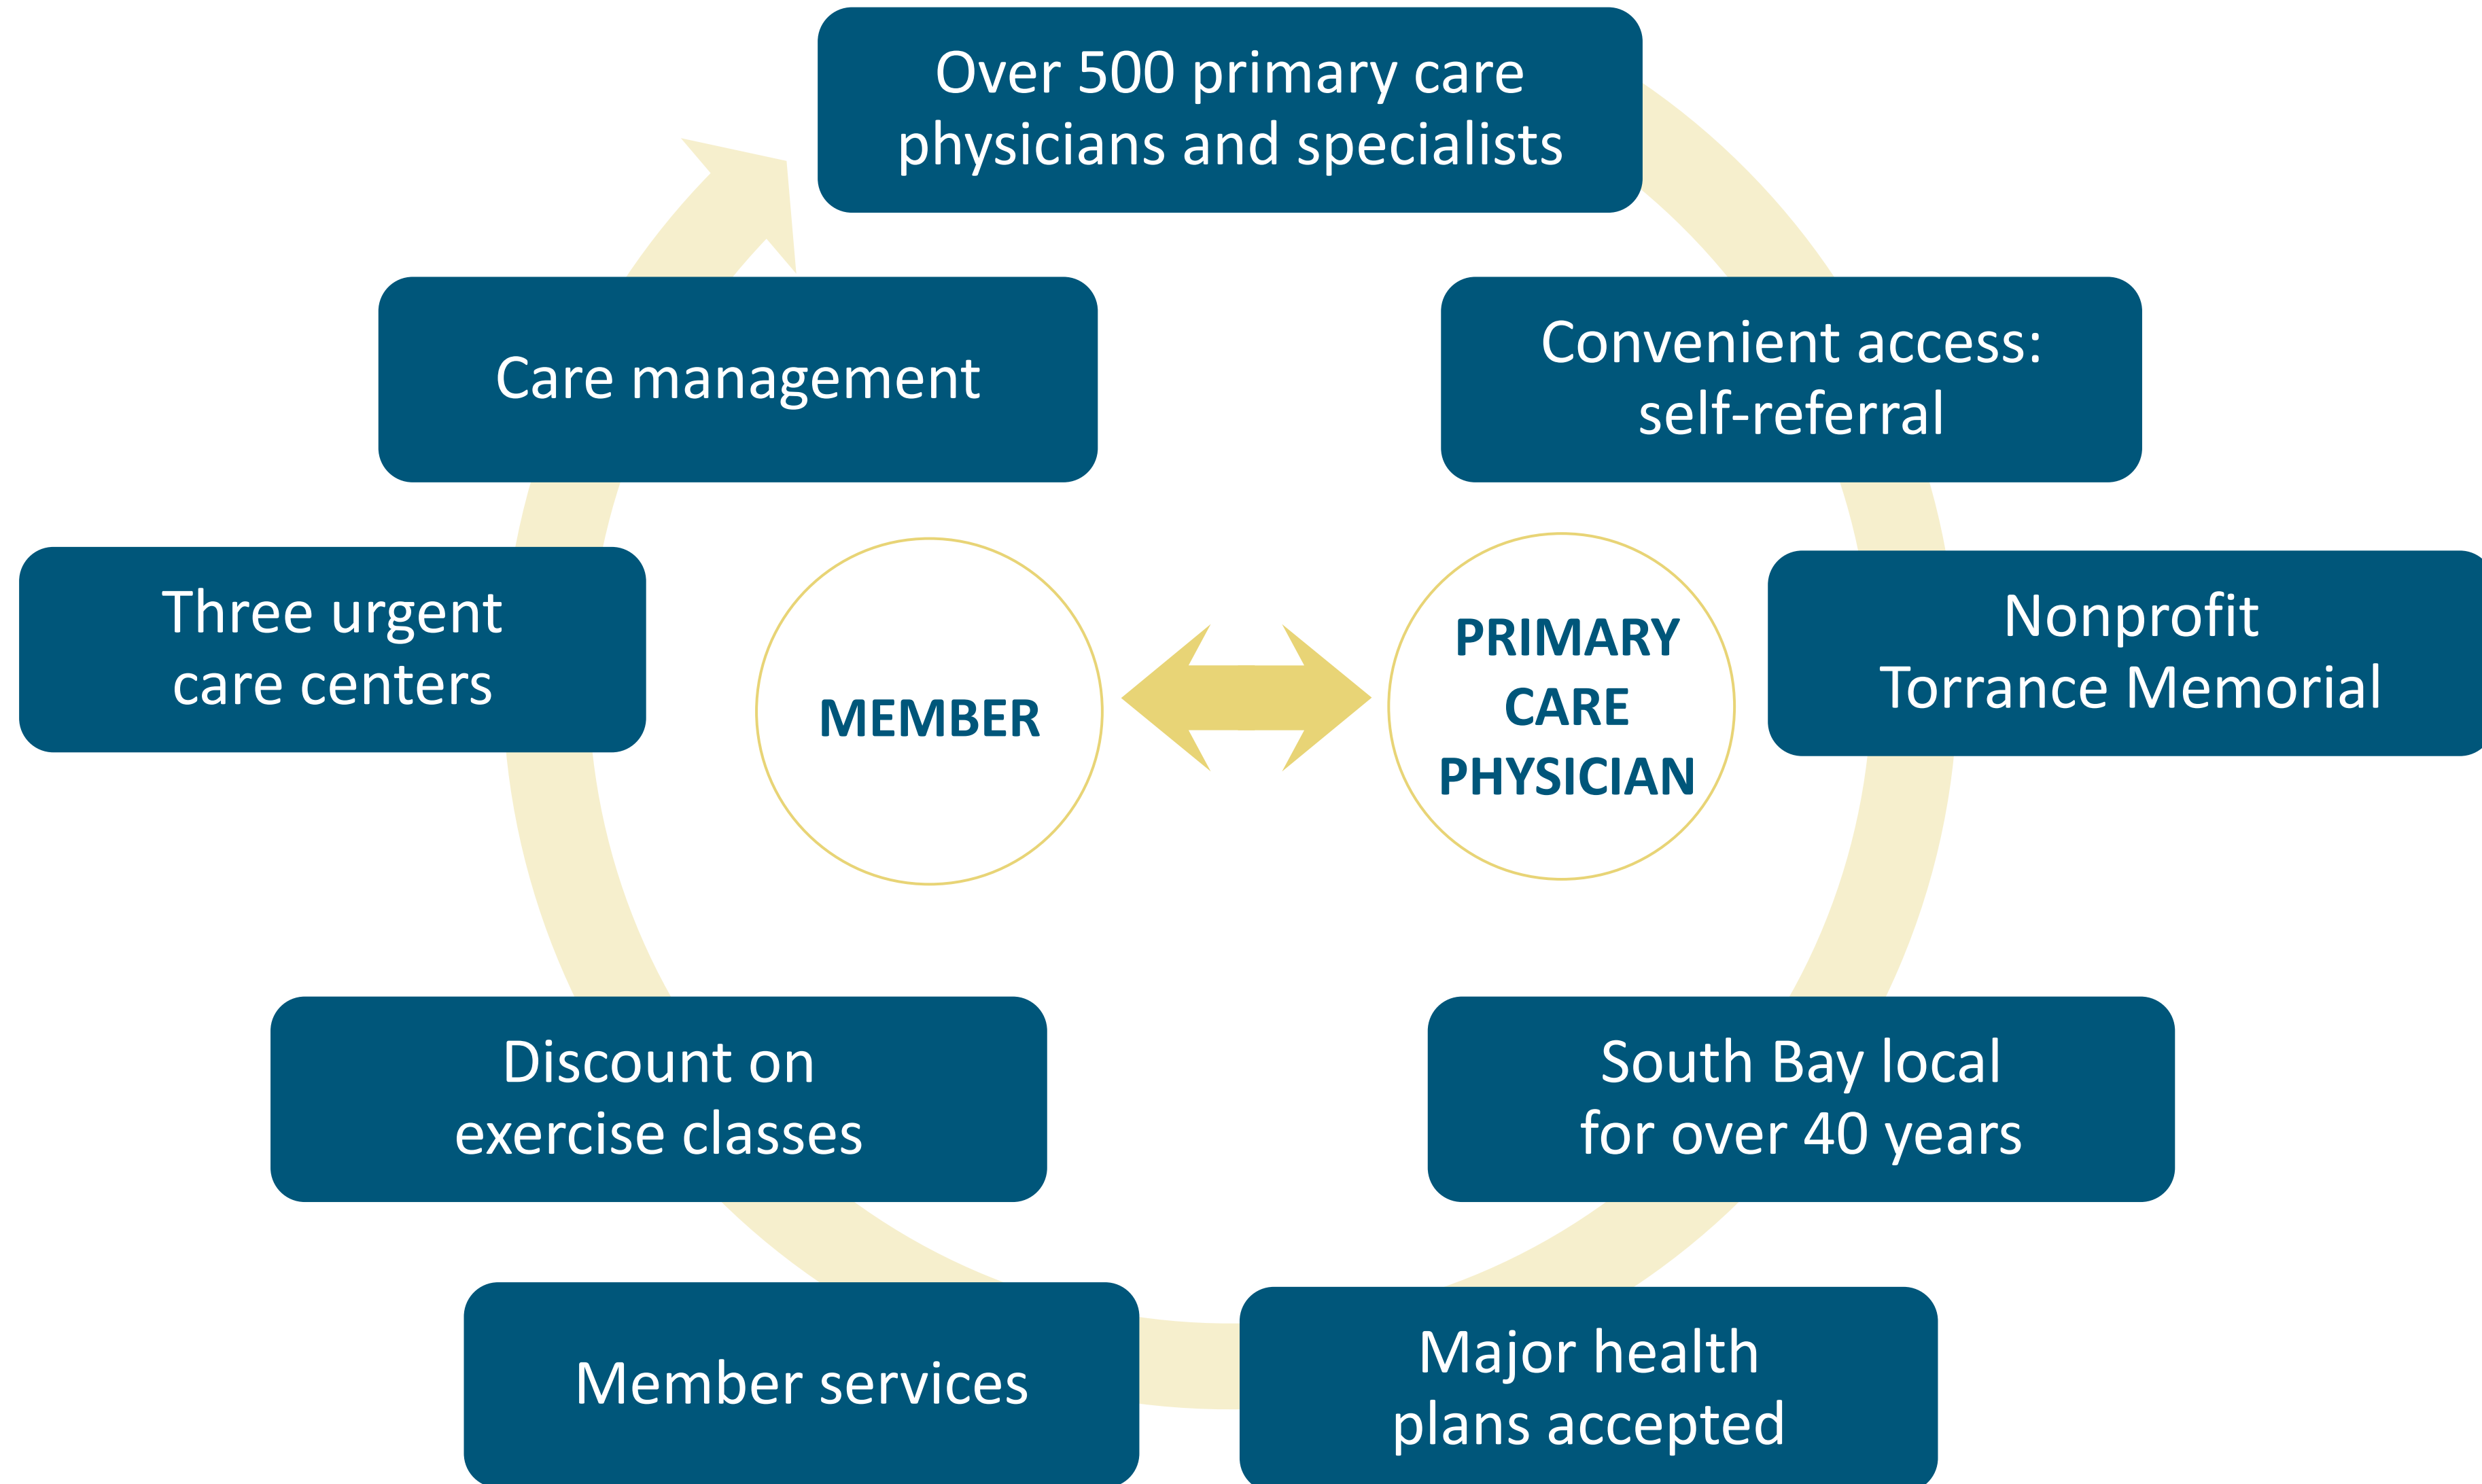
Over 500 primary care physicians and specialists

Convenient access: self-referral

Nonprofit Torrance Memorial

South Bay local for over 40 years

Major health plans accepted

Member services

Discount on exercise classes

Three urgent care centers

Care management

MEMBER

PRIMARY CARE PHYSICIAN